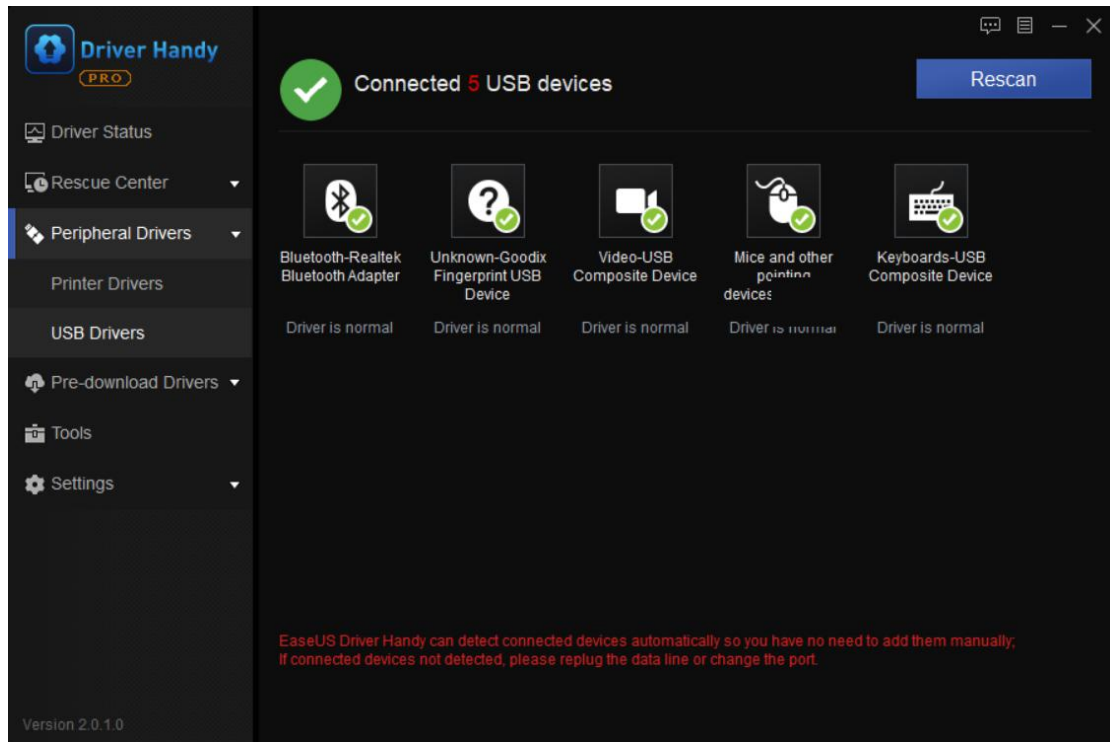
Driver Handy
PRO

Driver Status

Rescue Center

Peripheral Drivers

Printer Drivers

USB Drivers

Pre-download Drivers

Tools

Settings

Version 2.0.1.0

Connected 5 USB devices

Rescan

Bluetooth-Realtek Bluetooth Adapter

Driver is normal

Unknown-Goodix Fingerprint USB Device

Driver is normal

Video-USB Composite Device

Driver is normal

Mice and other pointing devices

Driver is normal

Keyboards-USB Composite Device

Driver is normal

EaseUS Driver Handy can detect connected devices automatically so you have no need to add them manually;
If connected devices not detected, please replug the data line or change the port.